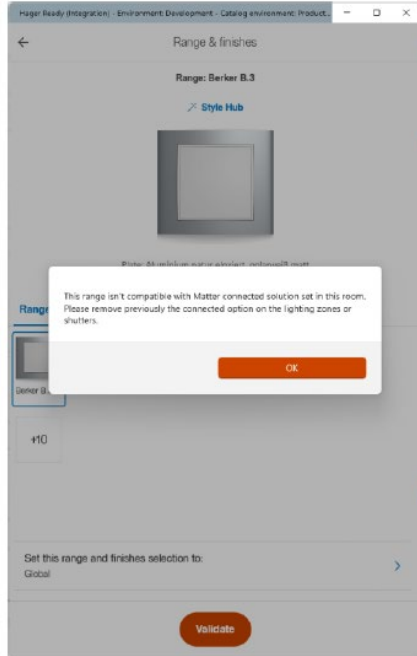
Hager Ready (Integration) - Environment: Development - Catalog environment: Product...

Range & finishes

Range: Berker B.3

Style Hub

Plate: Aluminium natur eloxiert, polywell matt

Range

Berker B.

+10

This range isn't compatible with Matter connected solution set in this room. Please remove previously the connected option on the lighting zones or shutters.

OK

Set this range and finishes selection to:
Global

Validate